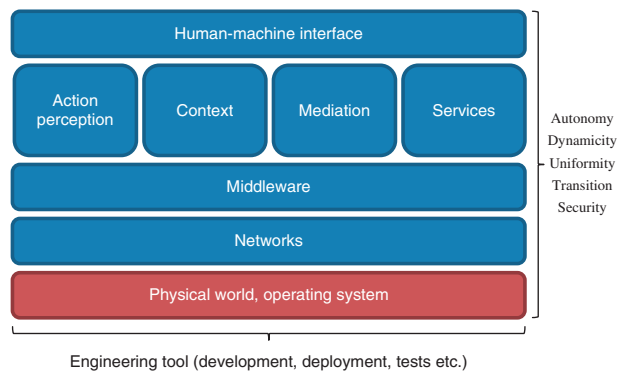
Human-machine interface

Action perception

Context

Mediation

Services

Middleware

Networks

Physical world, operating system

Autonomy
Dynamicity
Uniformity
Transition
Security

Engineering tool (development, deployment, tests etc.)